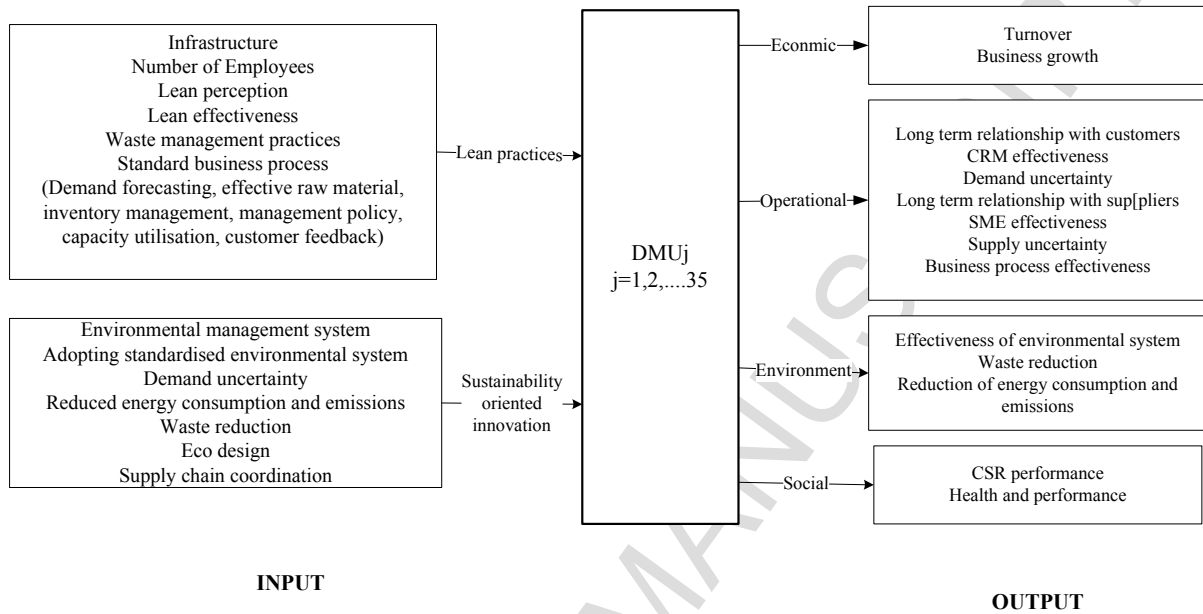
Infrastructure
Number of Employees
Lean perception
Lean effectiveness
Waste management practices
Standard business process
(Demand forecasting, effective raw material, inventory management, management policy, capacity utilisation, customer feedback)

Lean practices

Environmental management system
Adopting standardised environmental system
Demand uncertainty
Reduced energy consumption and emissions
Waste reduction
Eco design
Supply chain coordination

Sustainability oriented innovation

DMUj
j=1,2,....35

Econmic

Turnover
Business growth

Operational

Long term relationship with customers
CRM effectiveness
Demand uncertainty
Long term relationship with sup[pliers
SME effectiveness
Supply uncertainty
Business process effectiveness

Environment

Effectiveness of environmental system
Waste reduction
Reduction of energy consumption and emissions

Social

CSR performance
Health and performance

INPUT

OUTPUT